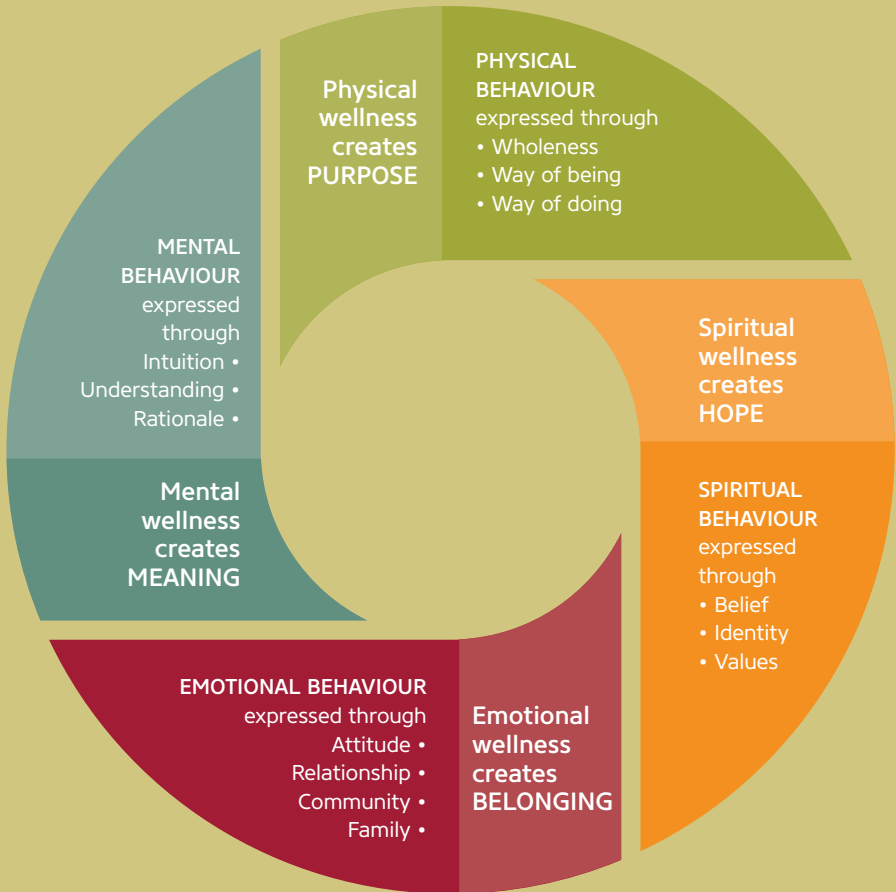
Physical wellness creates PURPOSE

PHYSICAL BEHAVIOUR expressed through
• Wholeness
• Way of being
• Way of doing

Spiritual wellness creates HOPE

SPIRITUAL BEHAVIOUR expressed through
• Belief
• Identity
• Values

Emotional wellness creates BELONGING

EMOTIONAL BEHAVIOUR expressed through
Attitude •
Relationship •
Community •
Family •

Mental wellness creates MEANING

MENTAL BEHAVIOUR expressed through
Intuition •
Understanding •
Rationale •